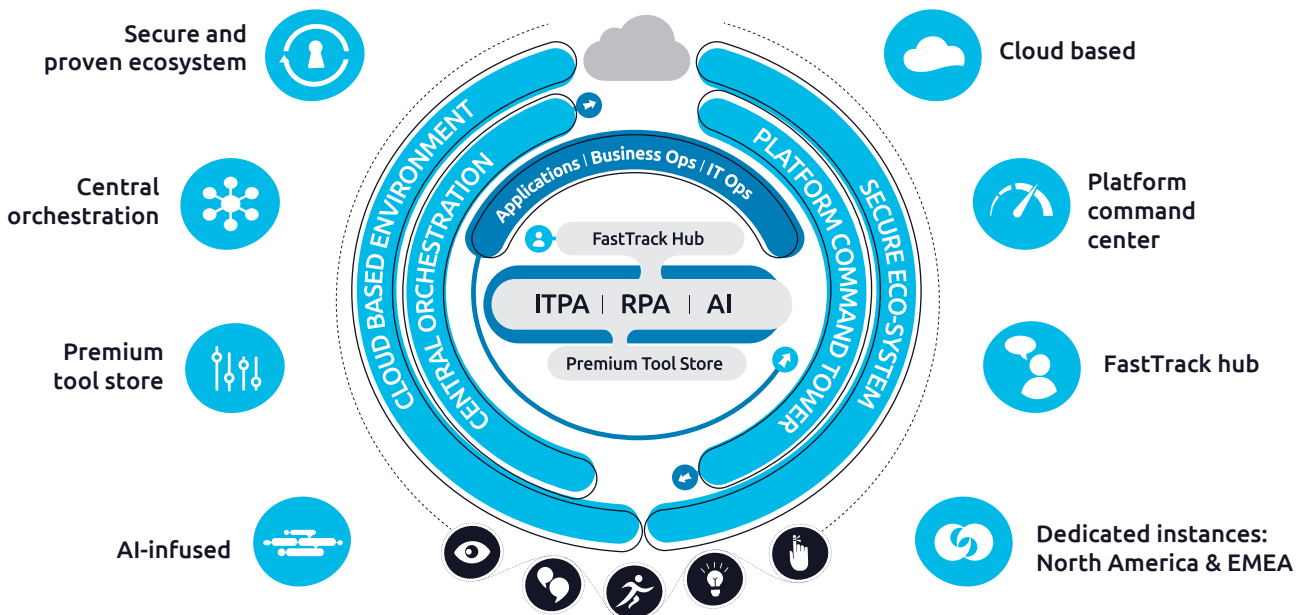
Secure and proven ecosystem

Central orchestration

Premium tool store

AI-infused

Cloud based

Platform command center

FastTrack hub

Dedicated instances: North America & EMEA

CLOUD BASED ENVIRONMENT

CENTRAL ORCHESTRATION

PLATFORM COMMAND TOWER

SECURE ECO-SYSTEM

Applications | Business Ops | IT Ops

FastTrack Hub

ITPA | RPA | AI

Premium Tool Store